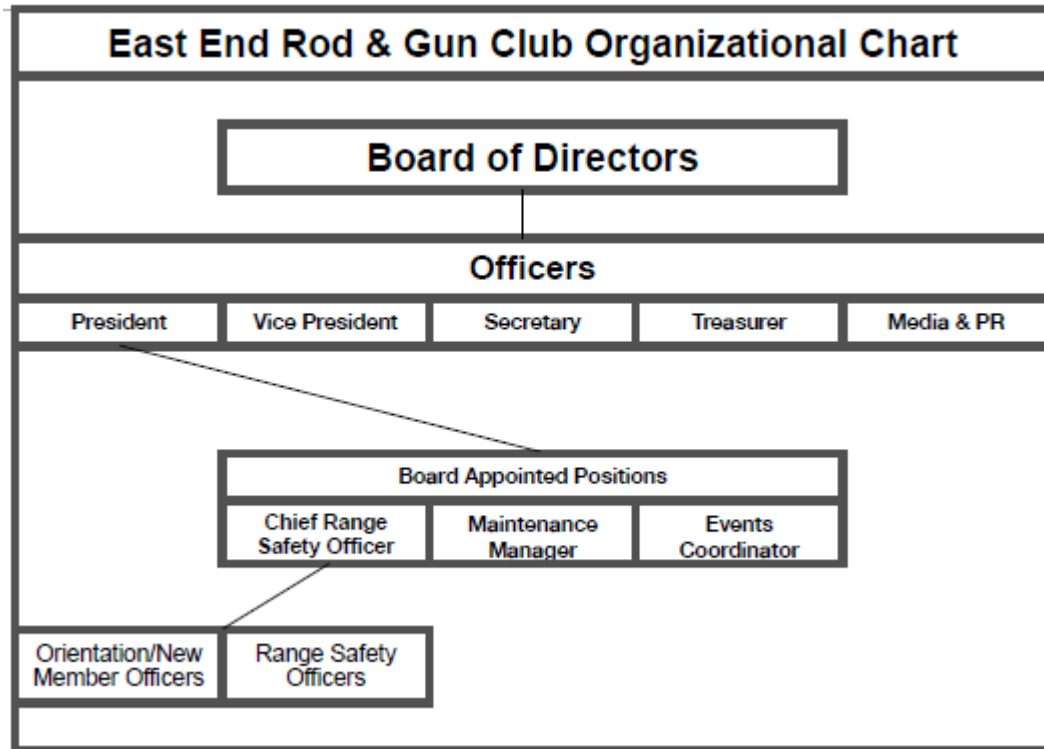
East End Rod & Gun Club Organizational Chart

Board of Directors

Officers

| President | Vice President | Secretary | Treasurer | Media & PR |
|---|---|---|---|---|

Board Appointed Positions

| Chief Range Safety Officer | Maintenance Manager | Events Coordinator |
|---|---|---|

| Orientation/New Member Officers | Range Safety Officers |
|---|---|